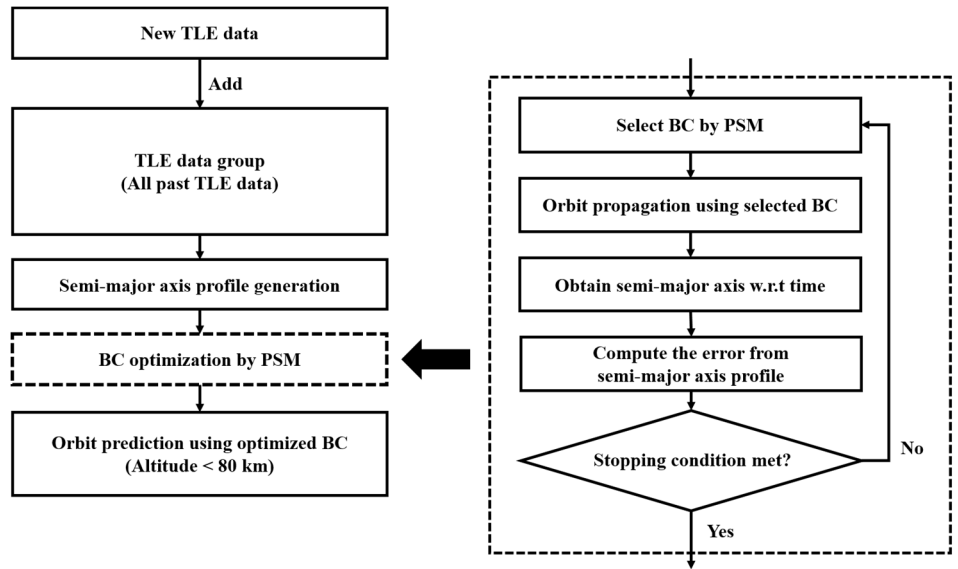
New TLE data

Add

TLE data group
(All past TLE data)

Semi-major axis profile generation

BC optimization by PSM

Orbit prediction using optimized BC
(Altitude < 80 km)

Select BC by PSM

Orbit propagation using selected BC

Obtain semi-major axis w.r.t time

Compute the error from
semi-major axis profile

Stopping condition met?

No

Yes